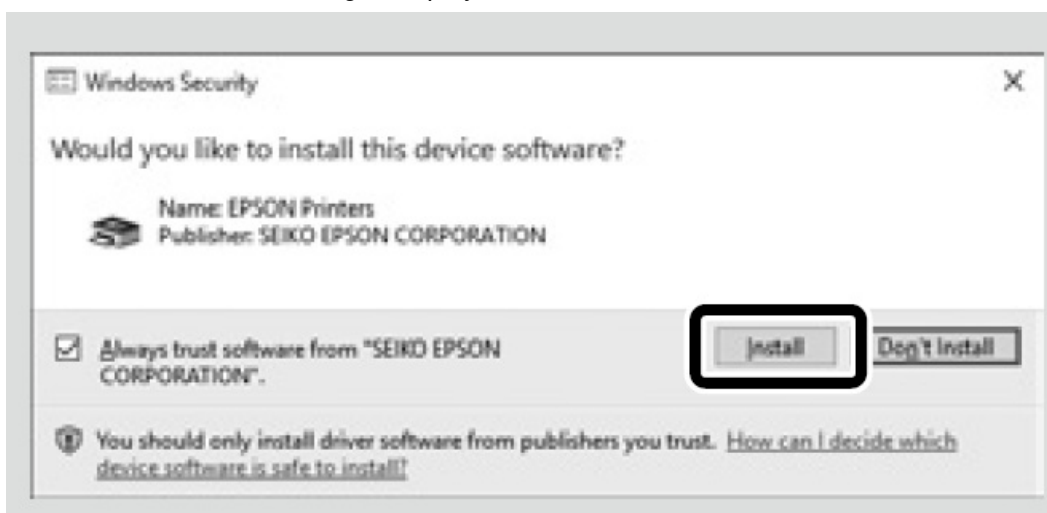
Windows Security

×

Would you like to install this device software?

Name: EPSON Printers
Publisher: SEIKO EPSON CORPORATION

Always trust software from "SEIKO EPSON CORPORATION".

Install

Don't Install

You should only install driver software from publishers you trust. How can I decide which device software is safe to install?